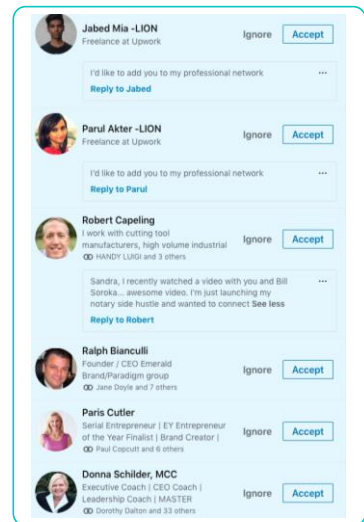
Jabed Mia -LION
Freelance at Upwork
Ignore
Accept

I'd like to add you to my professional network
...
Reply to Jabed

Parul Akter -LION
Freelance at Upwork
Ignore
Accept

I'd like to add you to my professional network
...
Reply to Parul

Robert Capeling
I work with cutting tool manufacturers, high volume industrial
HANDY LUIGI and 3 others
Ignore
Accept

Sandra, I recently watched a video with you and Bill Soroka... awesome video. I'm just launching my notary side hustle and wanted to connect See less
...
Reply to Robert

Ralph Bianculli
Founder / CEO Emerald Brand/Paradigm group
Jane Doyle and 7 others
Ignore
Accept

Paris Cutler
Serial Entrepreneur | EY Entrepreneur of the Year Finalist | Brand Creator |
Paul Copcutt and 6 others
Ignore
Accept

Donna Schilder, MCC
Executive Coach | CEO Coach | Leadership Coach | MASTER
Dorothy Dalton and 33 others
Ignore
Accept